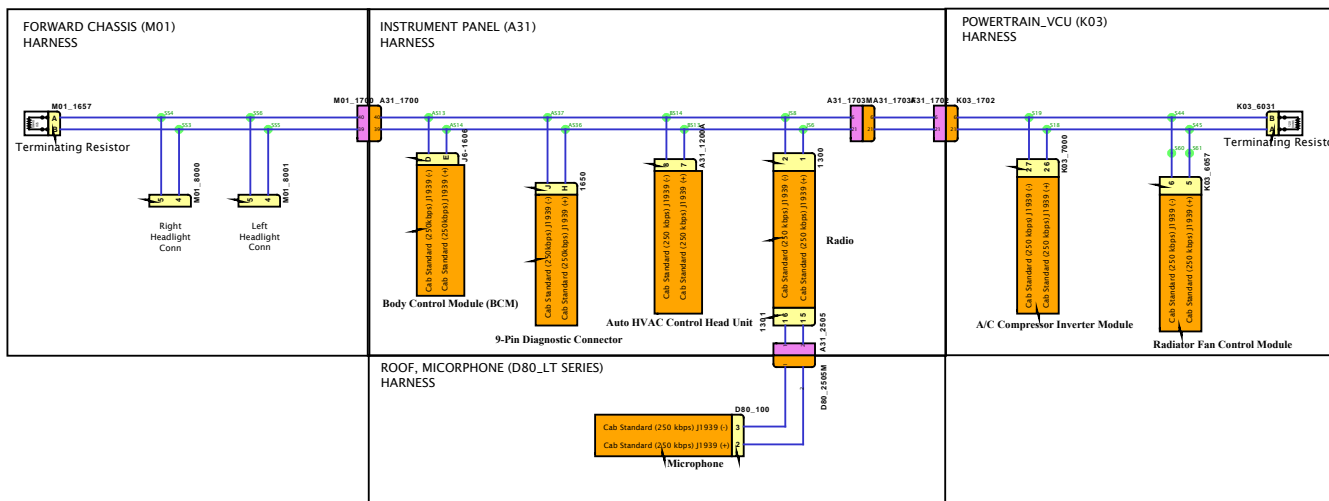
FORWARD CHASSIS (M01)
HARNESS

INSTRUMENT PANEL (A31)
HARNESS

POWERTRAIN_VCU (K03)
HARNESS

M01_1657
A
B
Terminating Resistor

S54
S53
S56
S55

5 4
M01_8000
Right
Headlight
Conn

5 4
M01_8001
Left
Headlight
Conn

M01_1700
A31_1700
AS13
AS14
D E
J6-1606
Cab Standard (250kbps) J1939 (-)
Cab Standard (250kbps) J1939 (+)
Body Control Module (BCM)

AS37
AS36
J H
1650
Cab Standard (250kbps) J1939 (-)
Cab Standard (250kbps) J1939 (+)
9-Pin Diagnostic Connector

BS14
BS13
8 7
A31_1200A
Cab Standard (250 kbps) J1939 (-)
Cab Standard (250 kbps) J1939 (+)
Auto HVAC Control Head Unit

S8
S6
2 1
1300
Cab Standard (250 kbps) J1939 (-)
Cab Standard (250 kbps) J1939 (+)
Radio
16 15
1301
A31_2505

A31_1703M
A31_1703F
A31_1702
K03_1702

S19
S18
27 26
K03_7000
Cab Standard (250 kbps) J1939 (-)
Cab Standard (250 kbps) J1939 (+)
A/C Compressor Inverter Module

S44
S45
S60
S61
6 5
K03_6057
Cab Standard (250 kbps) J1939 (-)
Cab Standard (250 kbps) J1939 (+)
Radiator Fan Control Module

K03_6031
B
A
Terminating Resisto

ROOF, MICORPHONE (D80_LT SERIES)
HARNESS

D80_2505M
D80_100
Cab Standard (250 kbps) J1939 (-) 3
Cab Standard (250 kbps) J1939 (+) 2
Microphone